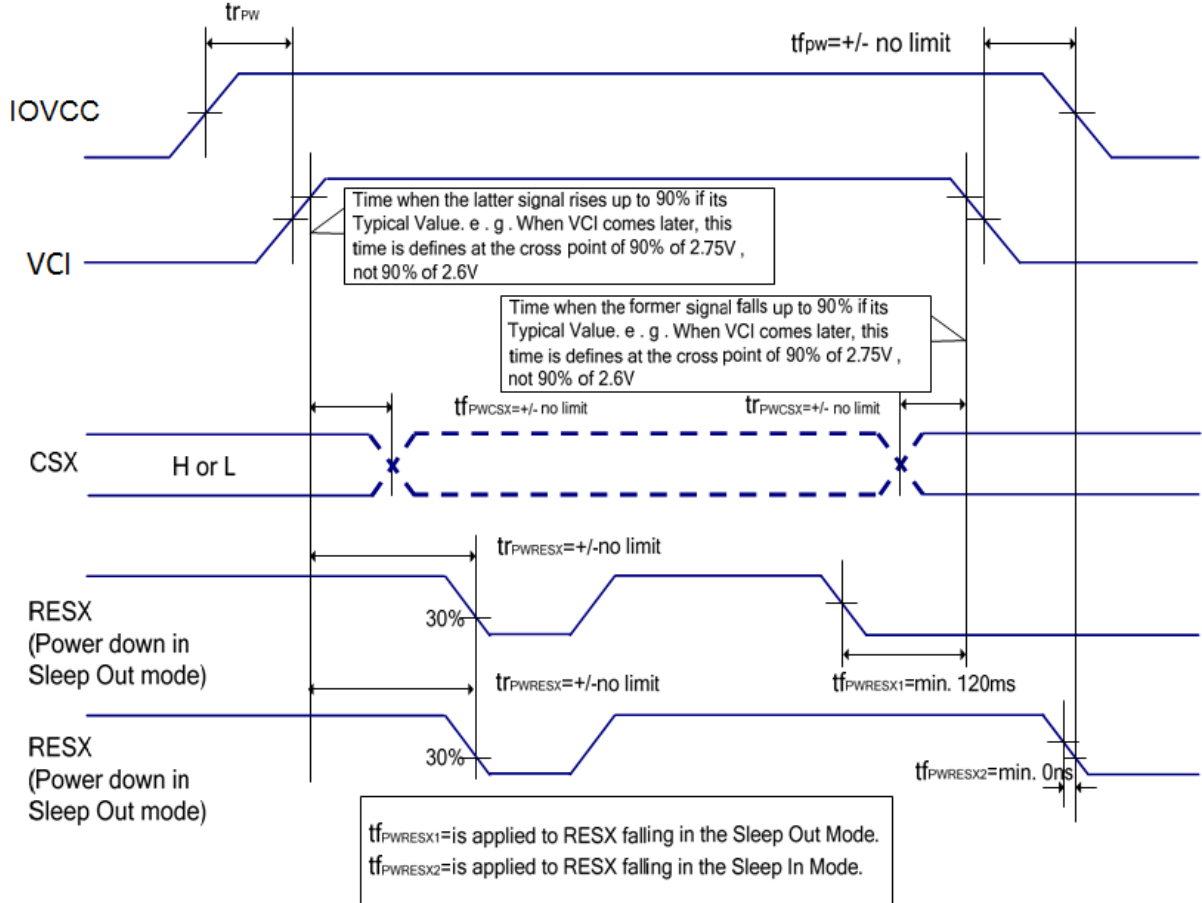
$tr_{PW}$

$tf_{PW}$=+/- no limit

IOVCC

Time when the latter signal rises up to 90% if its Typical Value. e . g . When VCI comes later, this time is defines at the cross point of 90% of 2.75V , not 90% of 2.6V

VCI

Time when the former signal falls up to 90% if its Typical Value. e . g . When VCI comes later, this time is defines at the cross point of 90% of 2.75V , not 90% of 2.6V

$tf_{PWCSX}$=+/- no limit

$tr_{PWCSX}$=+/- no limit

CSX

H or L

$tr_{PWRESX}$=+/-no limit

RESX
(Power down in Sleep Out mode)

30%

$tf_{PWRESX1}$=min. 120ms

$tr_{PWRESX}$=+/-no limit

RESX
(Power down in Sleep Out mode)

30%

$tf_{PWRESX2}$=min. 0ns

$tf_{PWRESX1}$=is applied to RESX falling in the Sleep Out Mode.
$tf_{PWRESX2}$=is applied to RESX falling in the Sleep In Mode.